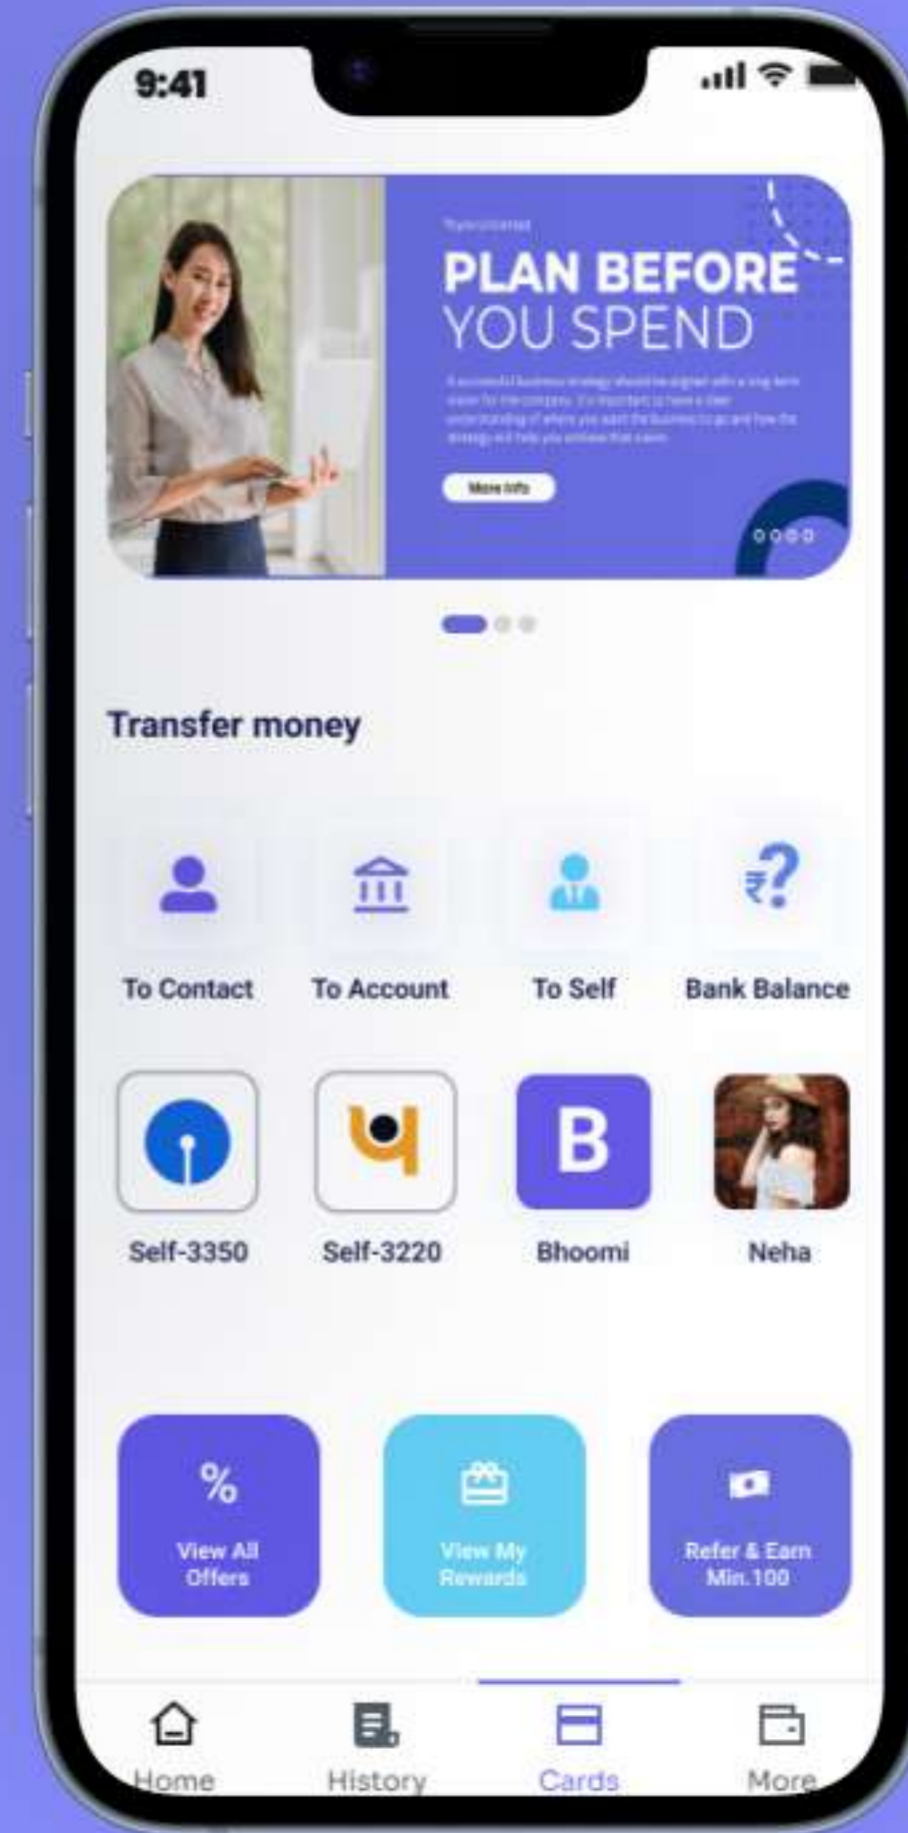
9:41

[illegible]

PLAN BEFORE YOU SPEND

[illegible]

More Info

Transfer money

To Contact

To Account

To Self

₹?

Bank Balance

B

Self-3350

Self-3220

Bhoomi

Neha

%

View All Offers

View My Rewards

Refer & Earn Min.100

Home

History

Cards

More